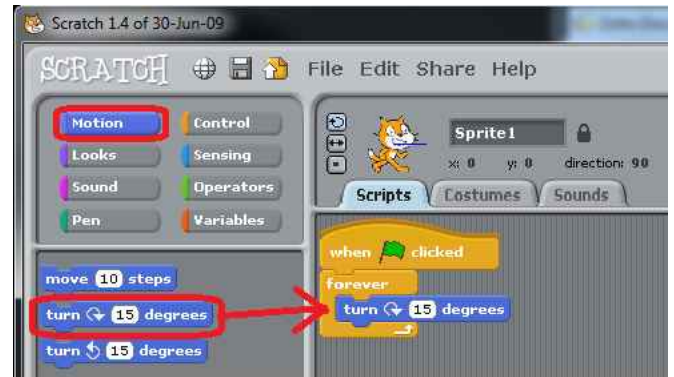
Scratch 1.4 of 30-Jun-09

SCRATCH File Edit Share Help

Motion
Control
Looks
Sensing
Sound
Operators
Pen
Variables

Sprite1
x: 0 y: 0 direction: 90

Scripts
Costumes
Sounds

move 10 steps
turn 15 degrees
turn 15 degrees

when clicked
forever
turn 15 degrees